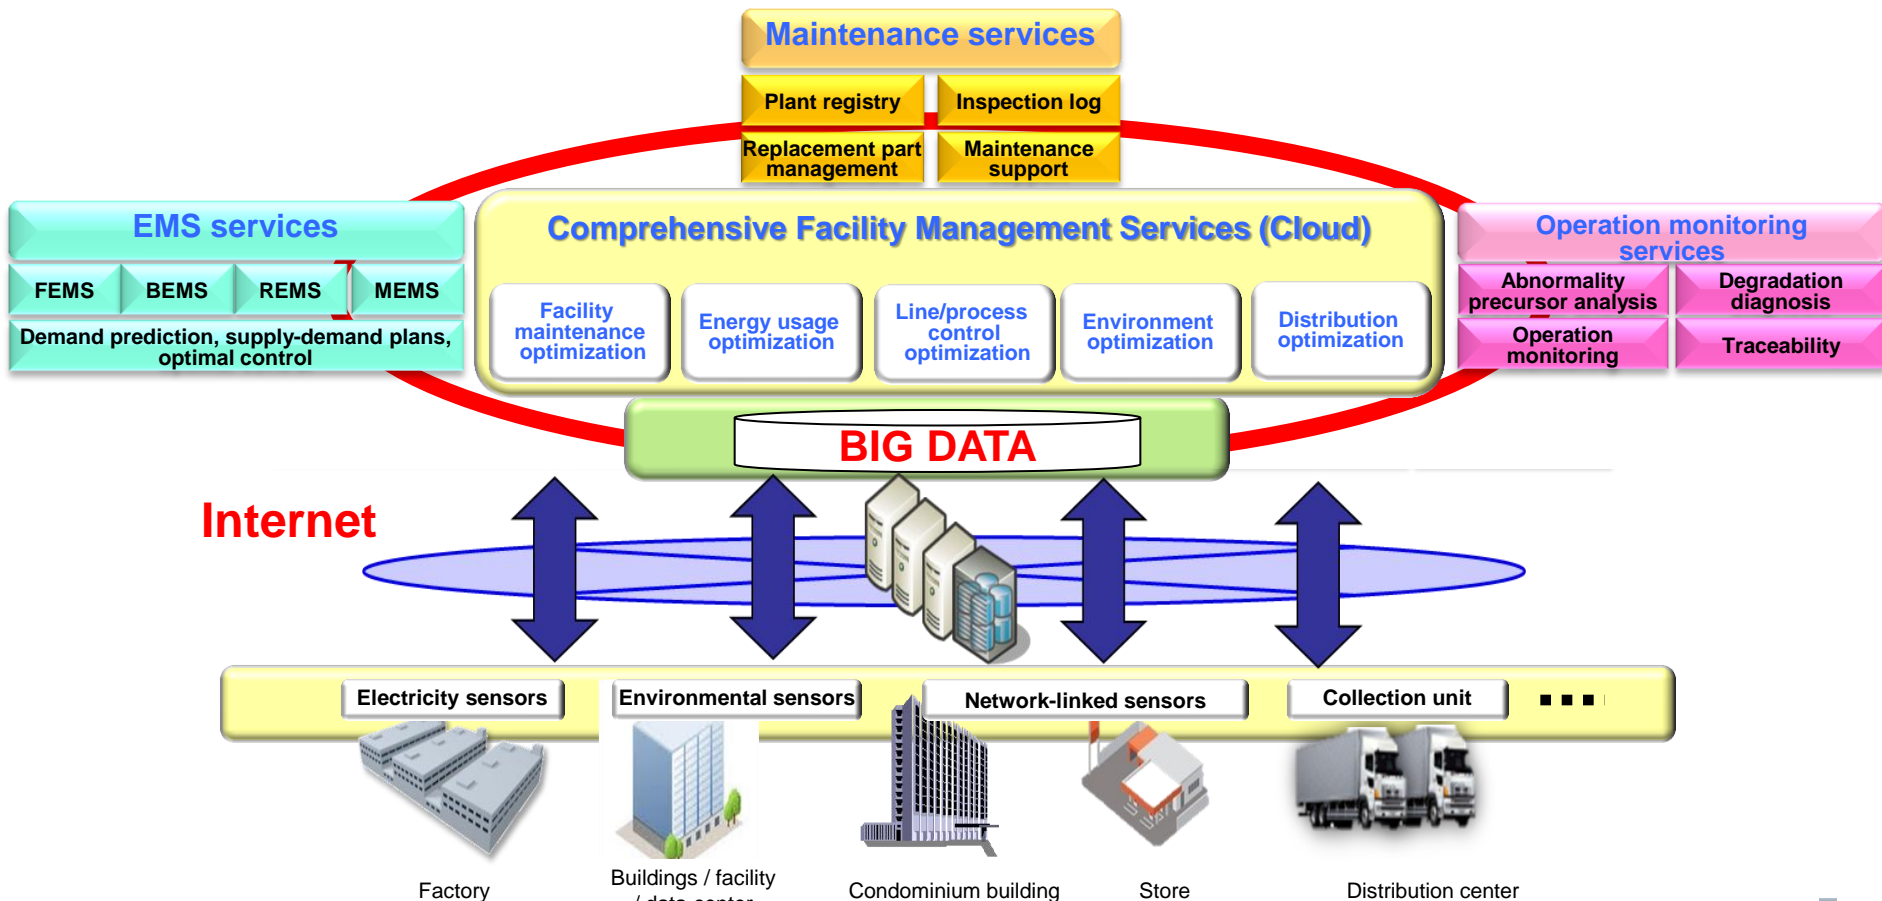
Maintenance services

Plant registry

Inspection log

Replacement part management

Maintenance support

EMS services

FEMS

BEMS

REMS

MEMS

Demand prediction, supply-demand plans, optimal control

Comprehensive Facility Management Services (Cloud)

Facility maintenance optimization

Energy usage optimization

Line/process control optimization

Environment optimization

Distribution optimization

Operation monitoring services

Abnormality precursor analysis

Degradation diagnosis

Operation monitoring

Traceability

BIG DATA

Internet

Electricity sensors

Environmental sensors

Network-linked sensors

Collection unit

■ ■ ■

Factory

Buildings / facility / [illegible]

Condominium building

Store

Distribution center